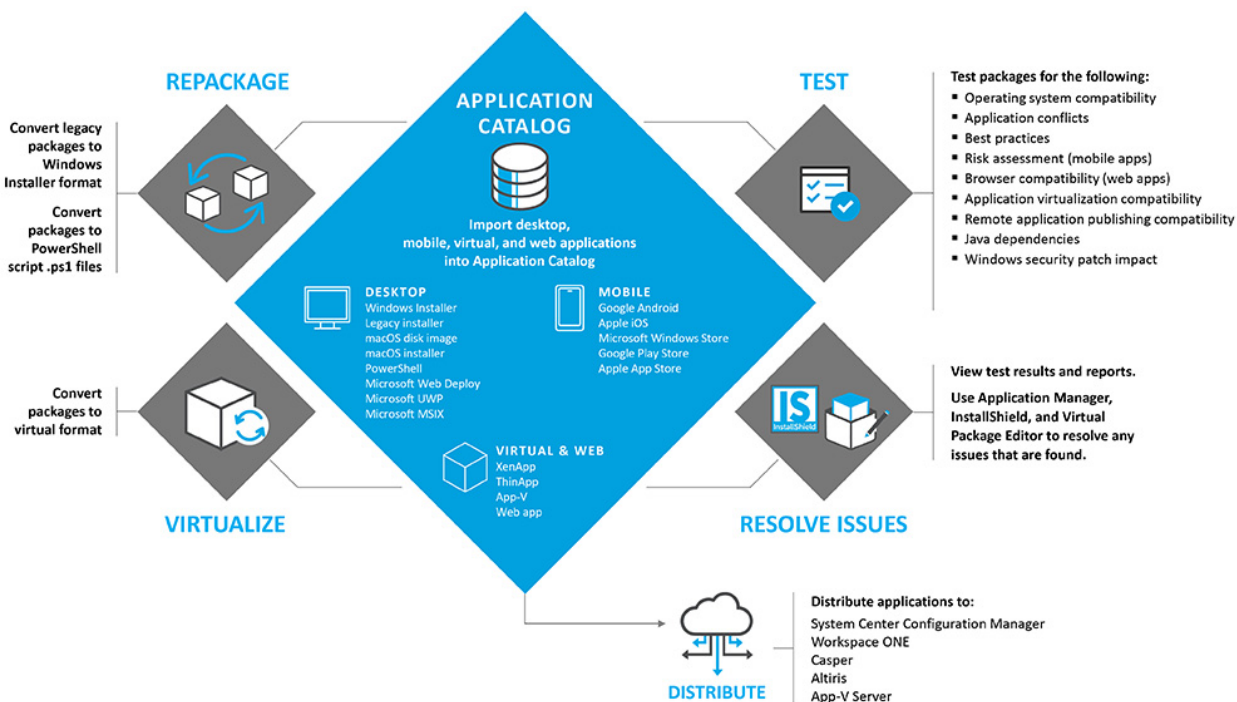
REPACKAGE

Convert legacy packages to Windows Installer format

Convert packages to PowerShell script .ps1 files

APPLICATION CATALOG

Import desktop, mobile, virtual, and web applications into Application Catalog

DESKTOP
Windows Installer
Legacy installer
macOS disk image
macOS installer
PowerShell
Microsoft Web Deploy
Microsoft UWP
Microsoft MSIX

MOBILE
Google Android
Apple iOS
Microsoft Windows Store
Google Play Store
Apple App Store

VIRTUAL & WEB
XenApp
ThinApp
App-V
Web app

TEST

Test packages for the following:
- Operating system compatibility
- Application conflicts
- Best practices
- Risk assessment (mobile apps)
- Browser compatibility (web apps)
- Application virtualization compatibility
- Remote application publishing compatibility
- Java dependencies
- Windows security patch impact

Convert packages to virtual format

VIRTUALIZE

IS InstallShield

View test results and reports.

Use Application Manager, InstallShield, and Virtual Package Editor to resolve any issues that are found.

RESOLVE ISSUES

DISTRIBUTE

Distribute applications to:
System Center Configuration Manager
Workspace ONE
Casper
Altiris
App-V Server